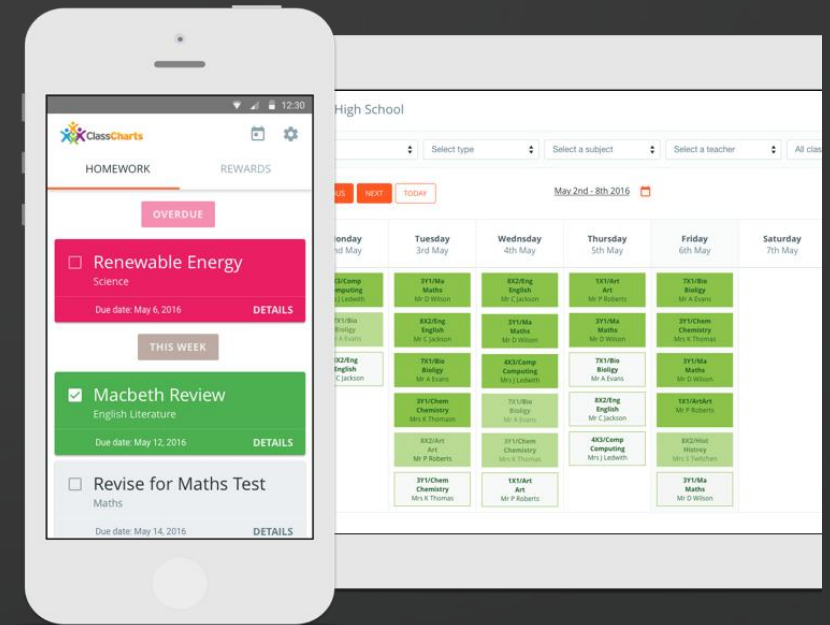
12:30

ClassCharts

HOMEWORK REWARDS

OVERDUE

Renewable Energy
Science
Due date: May 6, 2016 DETAILS

THIS WEEK

Macbeth Review
English Literature
Due date: May 12, 2016 DETAILS

Revise for Maths Test
Maths
Due date: May 14, 2016 DETAILS

High School

Select type | Select a subject | Select a teacher | All clas

US NEXT TODAY

May 2nd - 8th 2016

| onday 2nd May | Tuesday 3rd May | Wednsday 4th May | Thursday 5th May | Friday 6th May | Saturday 7th May |
|---|---|---|---|---|---|
| X3/Comp omputing r J Ledwith | 3Y1/Ma Maths Mr D Wilson | 8X2/Eng English Mr C Jackson | 1X1/Art Art Mr P Roberts | 7X1/Bio Biology Mr A Evans | |
| X1/Bio Biology Ir A Evans | 8X2/Eng English Mr C Jackson | 3Y1/Ma Maths Mr D Wilson | 3Y1/Ma Maths Mr D Wilson | 3Y1/Chem Chemistry Mrs K Thomas | |
| X2/Eng English C Jackson | 7X1/Bio Biology Mr A Evans | 4X3/Comp Computing Mr J Ledwith | 7X1/Bio Biology Mr A Evans | 3Y1/Ma Maths Mr D Wilson | |
| | 3Y1/Chem Chemistry Mrs K Thomas | 7X1/Bio Biology Mr A Evans | 8X2/Eng English Mr C Jackson | 1X1/ArtArt Mr P Roberts | |
| | 8X2/Art Art Mr P Roberts | 3Y1/Chem Chemistry Mrs K Thomas | 4X3/Comp Computing Mrs J Ledwith | 8X2/Hist History Mrs J Twitchen | |
| | 3Y1/Chem Chemistry Mrs K Thomas | 1X1/Art Art Mr P Roberts | | 3Y1/Ma Maths Mr D Wilson | |